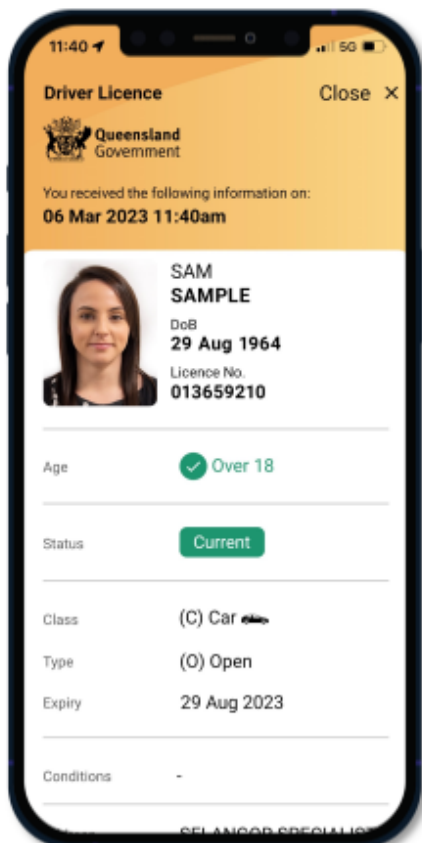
11:40

5G

Driver Licence

Close ×

Queensland Government

You received the following information on:
06 Mar 2023 11:40am

SAM
SAMPLE

DoB
29 Aug 1964

Licence No.
013659210

Age
Over 18

Status
Current

Class
(C) Car

Type
(O) Open

Expiry
29 Aug 2023

Conditions
-

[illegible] SELANGOR SPECIALIST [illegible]